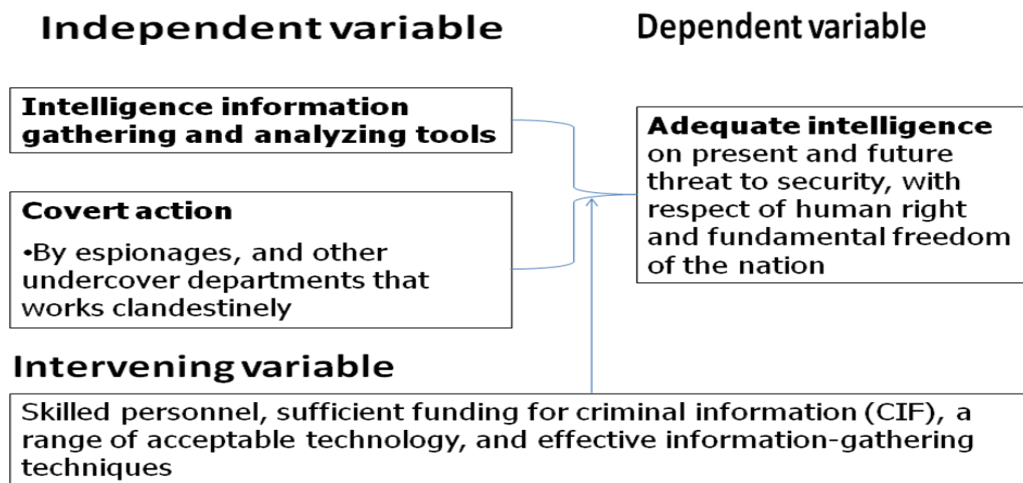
Independent variable

Dependent variable

Intelligence information gathering and analyzing tools

Adequate intelligence on present and future threat to security, with respect of human right and fundamental freedom of the nation

Covert action

•By espionages, and other undercover departments that works clandestinely

Intervening variable

Skilled personnel, sufficient funding for criminal information (CIF), a range of acceptable technology, and effective information-gathering techniques